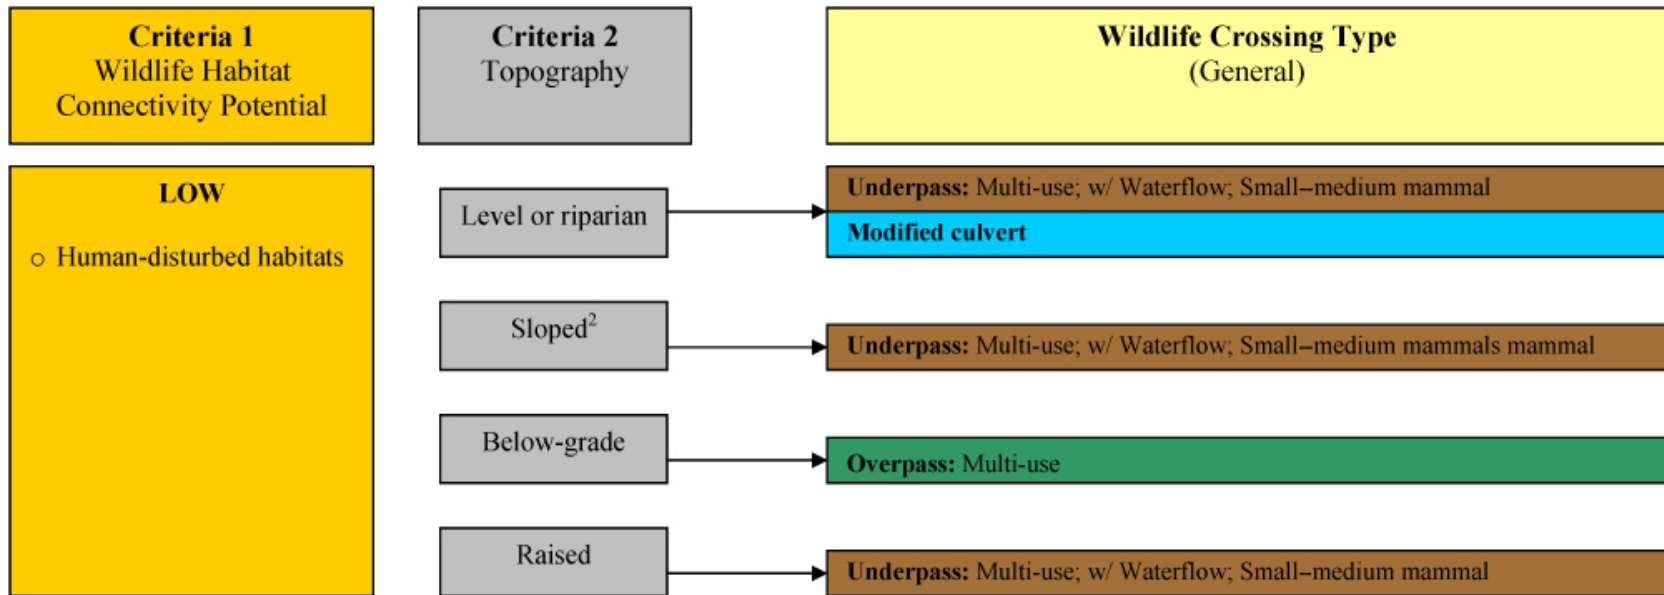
Criteria 1
Wildlife Habitat
Connectivity Potential

Criteria 2
Topography

Wildlife Crossing Type
(General)

LOW

o Human-disturbed habitats

Level or riparian

Underpass: Multi-use; w/ Waterflow; Small–medium mammal

Modified culvert

Sloped$^2$

Underpass: Multi-use; w/ Waterflow; Small–medium mammals mammal

Below-grade

Overpass: Multi-use

Raised

Underpass: Multi-use; w/ Waterflow; Small–medium mammal